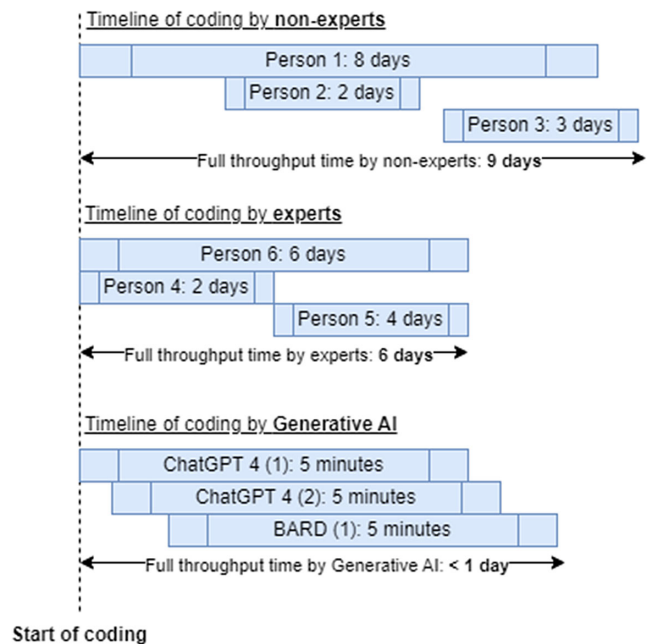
Timeline of coding by **non-experts**

Person 1: 8 days

Person 2: 2 days

Person 3: 3 days

Full throughput time by non-experts: **9 days**

Timeline of coding by **experts**

Person 6: 6 days

Person 4: 2 days

Person 5: 4 days

Full throughput time by experts: **6 days**

Timeline of coding by **Generative AI**

ChatGPT 4 (1): 5 minutes

ChatGPT 4 (2): 5 minutes

BARD (1): 5 minutes

Full throughput time by Generative AI: **< 1 day**

**Start of coding**